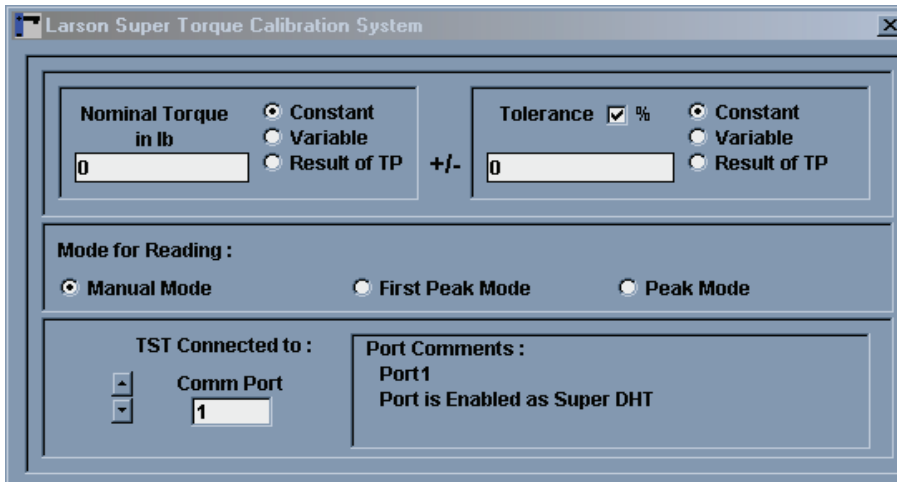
Larson Super Torque Calibration System

Nominal Torque in lb
0
Constant
Variable
Result of TP
+/-
Tolerance %
0
Constant
Variable
Result of TP

Mode for Reading :
Manual Mode
First Peak Mode
Peak Mode

TST Connected to :
Comm Port
1

Port Comments :
Port1
Port is Enabled as Super DHT